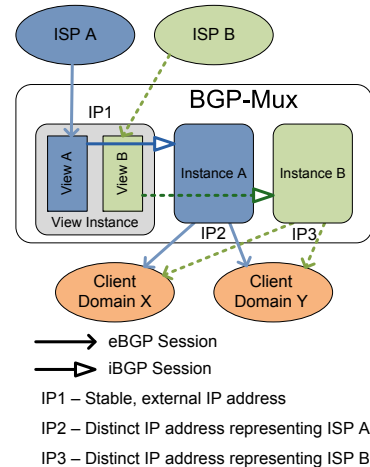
ISP A

ISP B

BGP-Mux

IP1

View A

View B

View Instance

Instance A

Instance B

IP2

IP3

Client Domain X

Client Domain Y

eBGP Session

iBGP Session

IP1 – Stable, external IP address

IP2 – Distinct IP address representing ISP A

IP3 – Distinct IP address representing ISP B